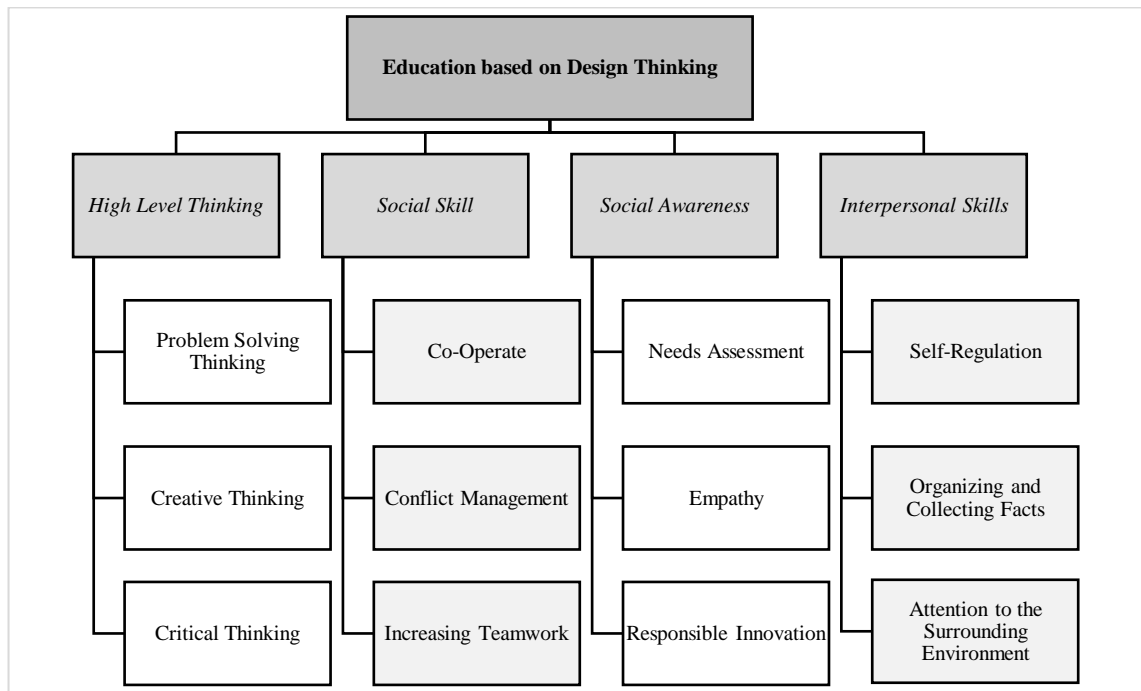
Education based on Design Thinking

High Level Thinking

Problem Solving Thinking

Creative Thinking

Critical Thinking

Social Skill

Co-Operate

Conflict Management

Increasing Teamwork

Social Awareness

Needs Assessment

Empathy

Responsible Innovation

Interpersonal Skills

Self-Regulation

Organizing and Collecting Facts

Attention to the Surrounding Environment